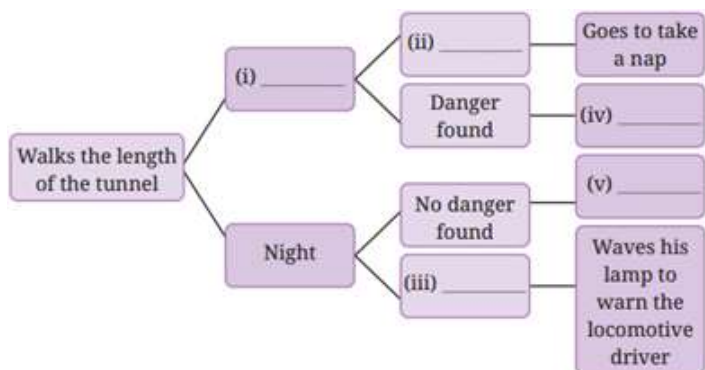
Walks the length of the tunnel

(i) ________

(ii) ________

Goes to take a nap

Danger found

(iv) ________

Night

No danger found

(v) ________

(iii) ________

Waves his lamp to warn the locomotive driver